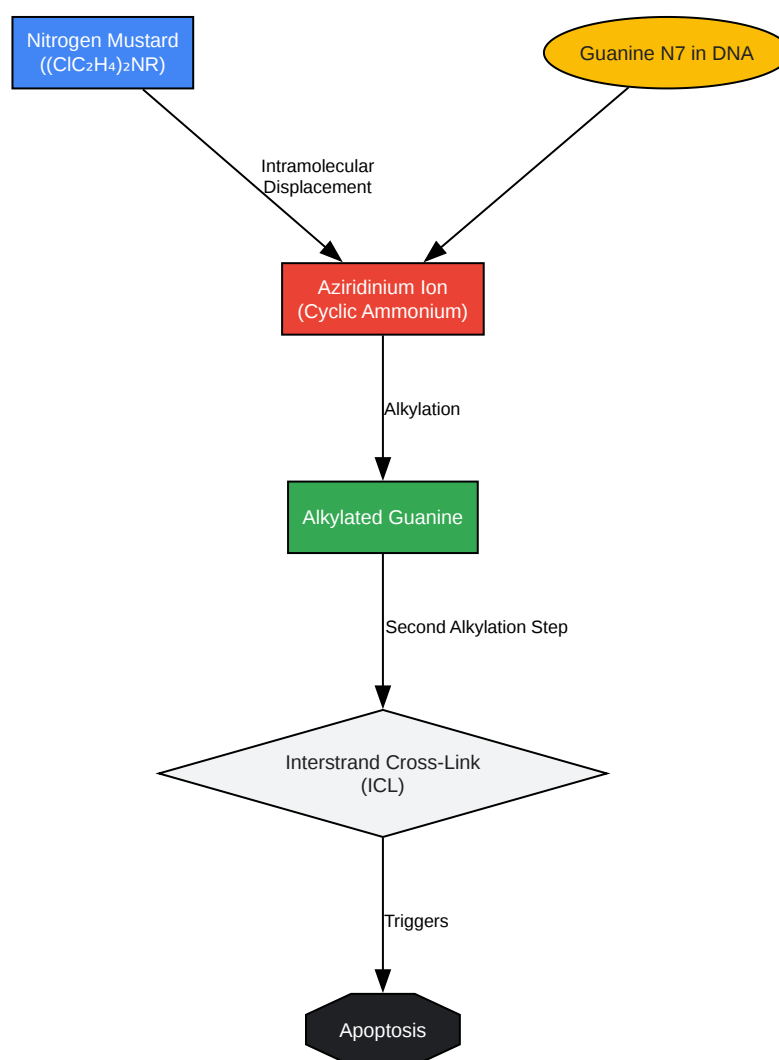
Nitrogen Mustard
$((ClC_2H_4)_2NR)$

Guanine N7 in DNA

Intramolecular Displacement

Aziridinium Ion
(Cyclic Ammonium)

Alkylation

Alkylated Guanine

Second Alkylation Step

Interstrand Cross-Link
(ICL)

Triggers

Apoptosis